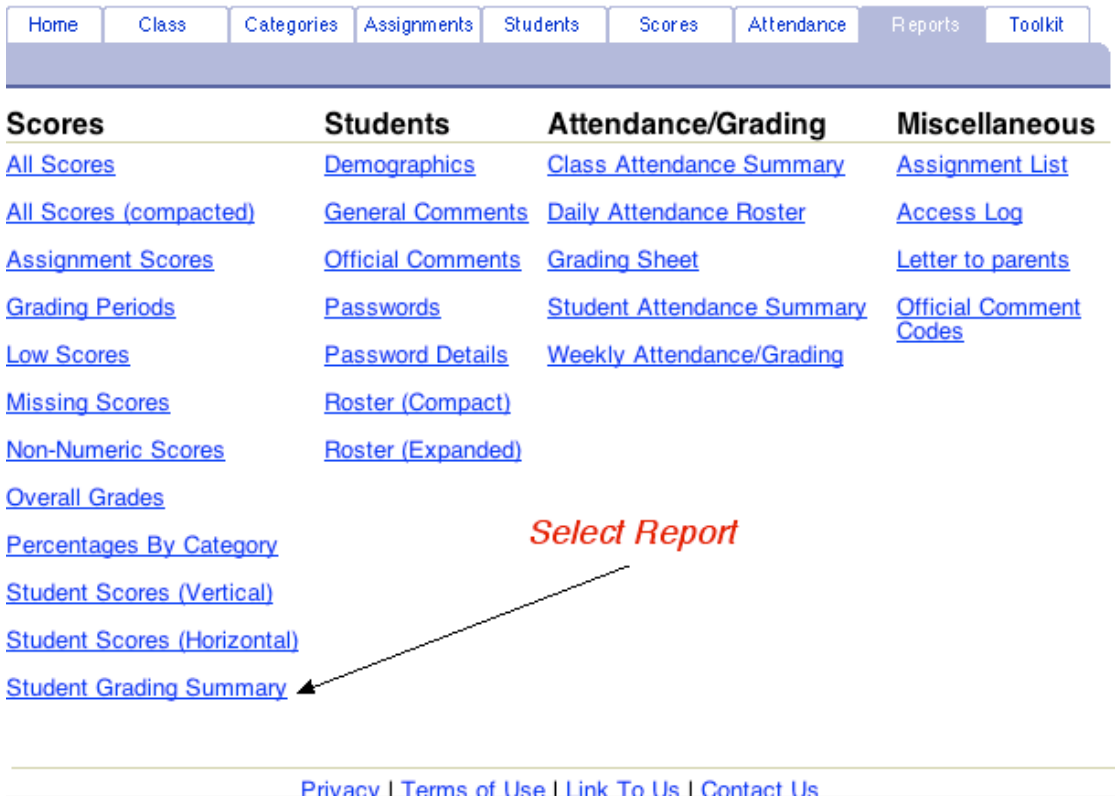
Home | Class | Categories | Assignments | Students | Scores | Attendance | Reports | Toolkit

Scores
All Scores
All Scores (compacted)
Assignment Scores
Grading Periods
Low Scores
Missing Scores
Non-Numeric Scores
Overall Grades
Percentages By Category
Student Scores (Vertical)
Student Scores (Horizontal)
Student Grading Summary

Students
Demographics
General Comments
Official Comments
Passwords
Password Details
Roster (Compact)
Roster (Expanded)

Attendance/Grading
Class Attendance Summary
Daily Attendance Roster
Grading Sheet
Student Attendance Summary
Weekly Attendance/Grading

Miscellaneous
Assignment List
Access Log
Letter to parents
Official Comment Codes

Select Report

Privacy | Terms of Use | Link To Us | Contact Us